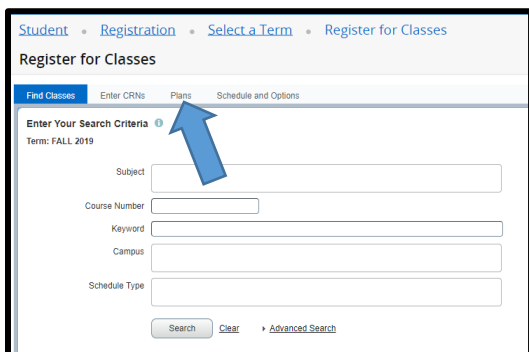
Student • Registration • Select a Term • Register for Classes

Register for Classes

Find Classes | Enter CRNs | Plans | Schedule and Options

Enter Your Search Criteria

Term: FALL 2019

Subject

Course Number

Keyword

Campus

Schedule Type

Search | Clear | ▸ Advanced Search